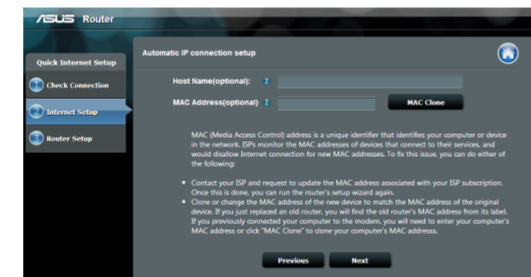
ASUS Router

Quick Internet Setup

Check Connection

Internet Setup

Router Setup

Automatic IP connection setup

Host Name(optional):

MAC Address(optional):

MAC Clone

MAC (Media Access Control) address is a unique identifier that identifies your computer or device in the network. ISPs monitor the MAC addresses of devices that connect to their services, and would disallow Internet connection for new MAC addresses. To fix this issue, you can do either of the following:

• Contact your ISP and request to update the MAC address associated with your ISP subscription. Once this is done, you can run the router's setup wizard again.
• Clone or change the MAC address of the new device to match the MAC address of the original device. If you just replaced an old router, you will find the old router's MAC address from its label. If you previously connected your computer to the modem, you will need to enter your computer's MAC address or click "MAC Clone" to clone your computer's MAC address.

Previous

Next